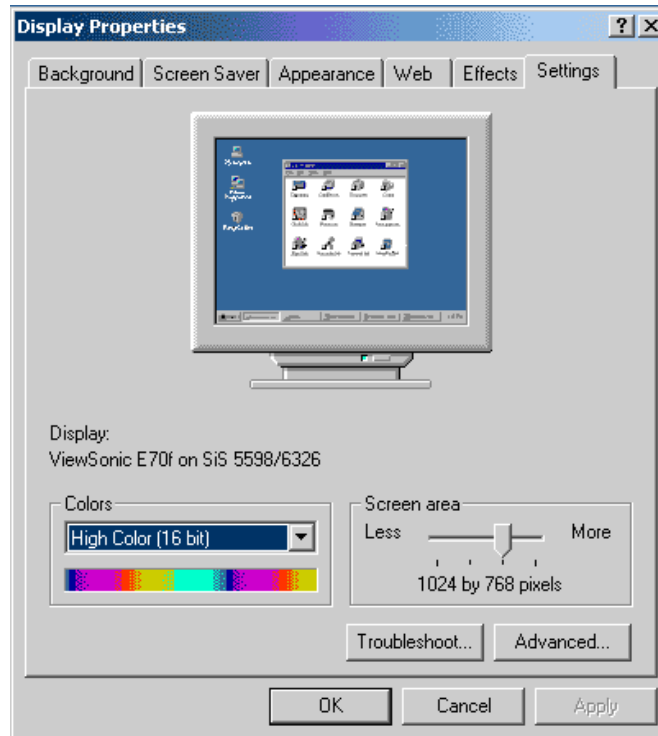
Display Properties

?

X

Background

Screen Saver

Appearance

Web

Effects

Settings

Display:

ViewSonic E70f on SiS 5598/6326

Colors

High Color (16 bit)

Screen area

Less

More

1024 by 768 pixels

Troubleshoot...

Advanced...

OK

Cancel

Apply